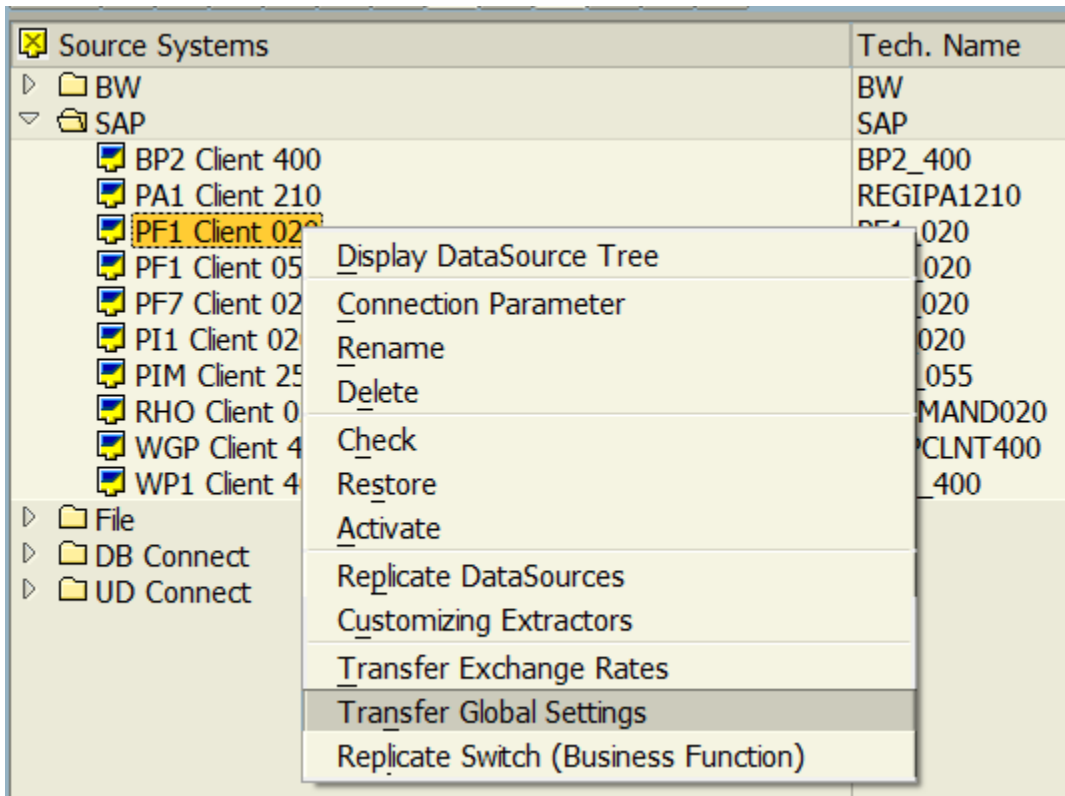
| Source Systems | Tech. Name |
|---|---|
| BW | BW |
| SAP | SAP |
| BP2 Client 400 | BP2_400 |
| PA1 Client 210 | REGIPA1210 |
| PF1 Client 02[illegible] | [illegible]020 |
| PF1 Client 05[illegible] | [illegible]020 |
| PF7 Client 02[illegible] | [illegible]020 |
| PI1 Client 02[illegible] | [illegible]020 |
| PIM Client 25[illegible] | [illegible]055 |
| RHO Client 0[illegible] | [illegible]MAND020 |
| WGP Client 4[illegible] | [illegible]PCLNT400 |
| WP1 Client 4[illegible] | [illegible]_400 |
| File | |
| DB Connect | |
| UD Connect | |

Display DataSource Tree
Connection Parameter
Rename
Delete
Check
Restore
Activate
Replicate DataSources
Customizing Extractors
Transfer Exchange Rates
Transfer Global Settings
Replicate Switch (Business Function)